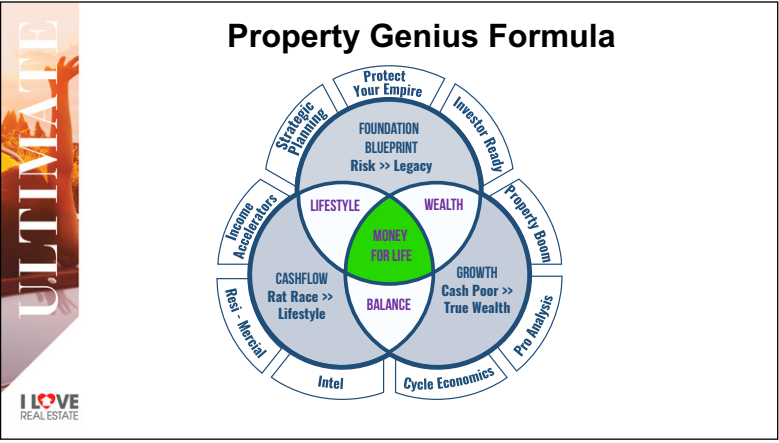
ULTIMATE

Property Genius Formula

Protect Your Empire

Investor Ready

Property Boom

Pro Analysis

Cycle Economics

Intel

Resi - Mercial

Income Accelerators

Strategic Planning

FOUNDATION BLUEPRINT Risk >> Legacy

LIFESTYLE

WEALTH

MONEY FOR LIFE

CASHFLOW Rat Race >> Lifestyle

BALANCE

GROWTH Cash Poor >> True Wealth

I LOVE REAL ESTATE